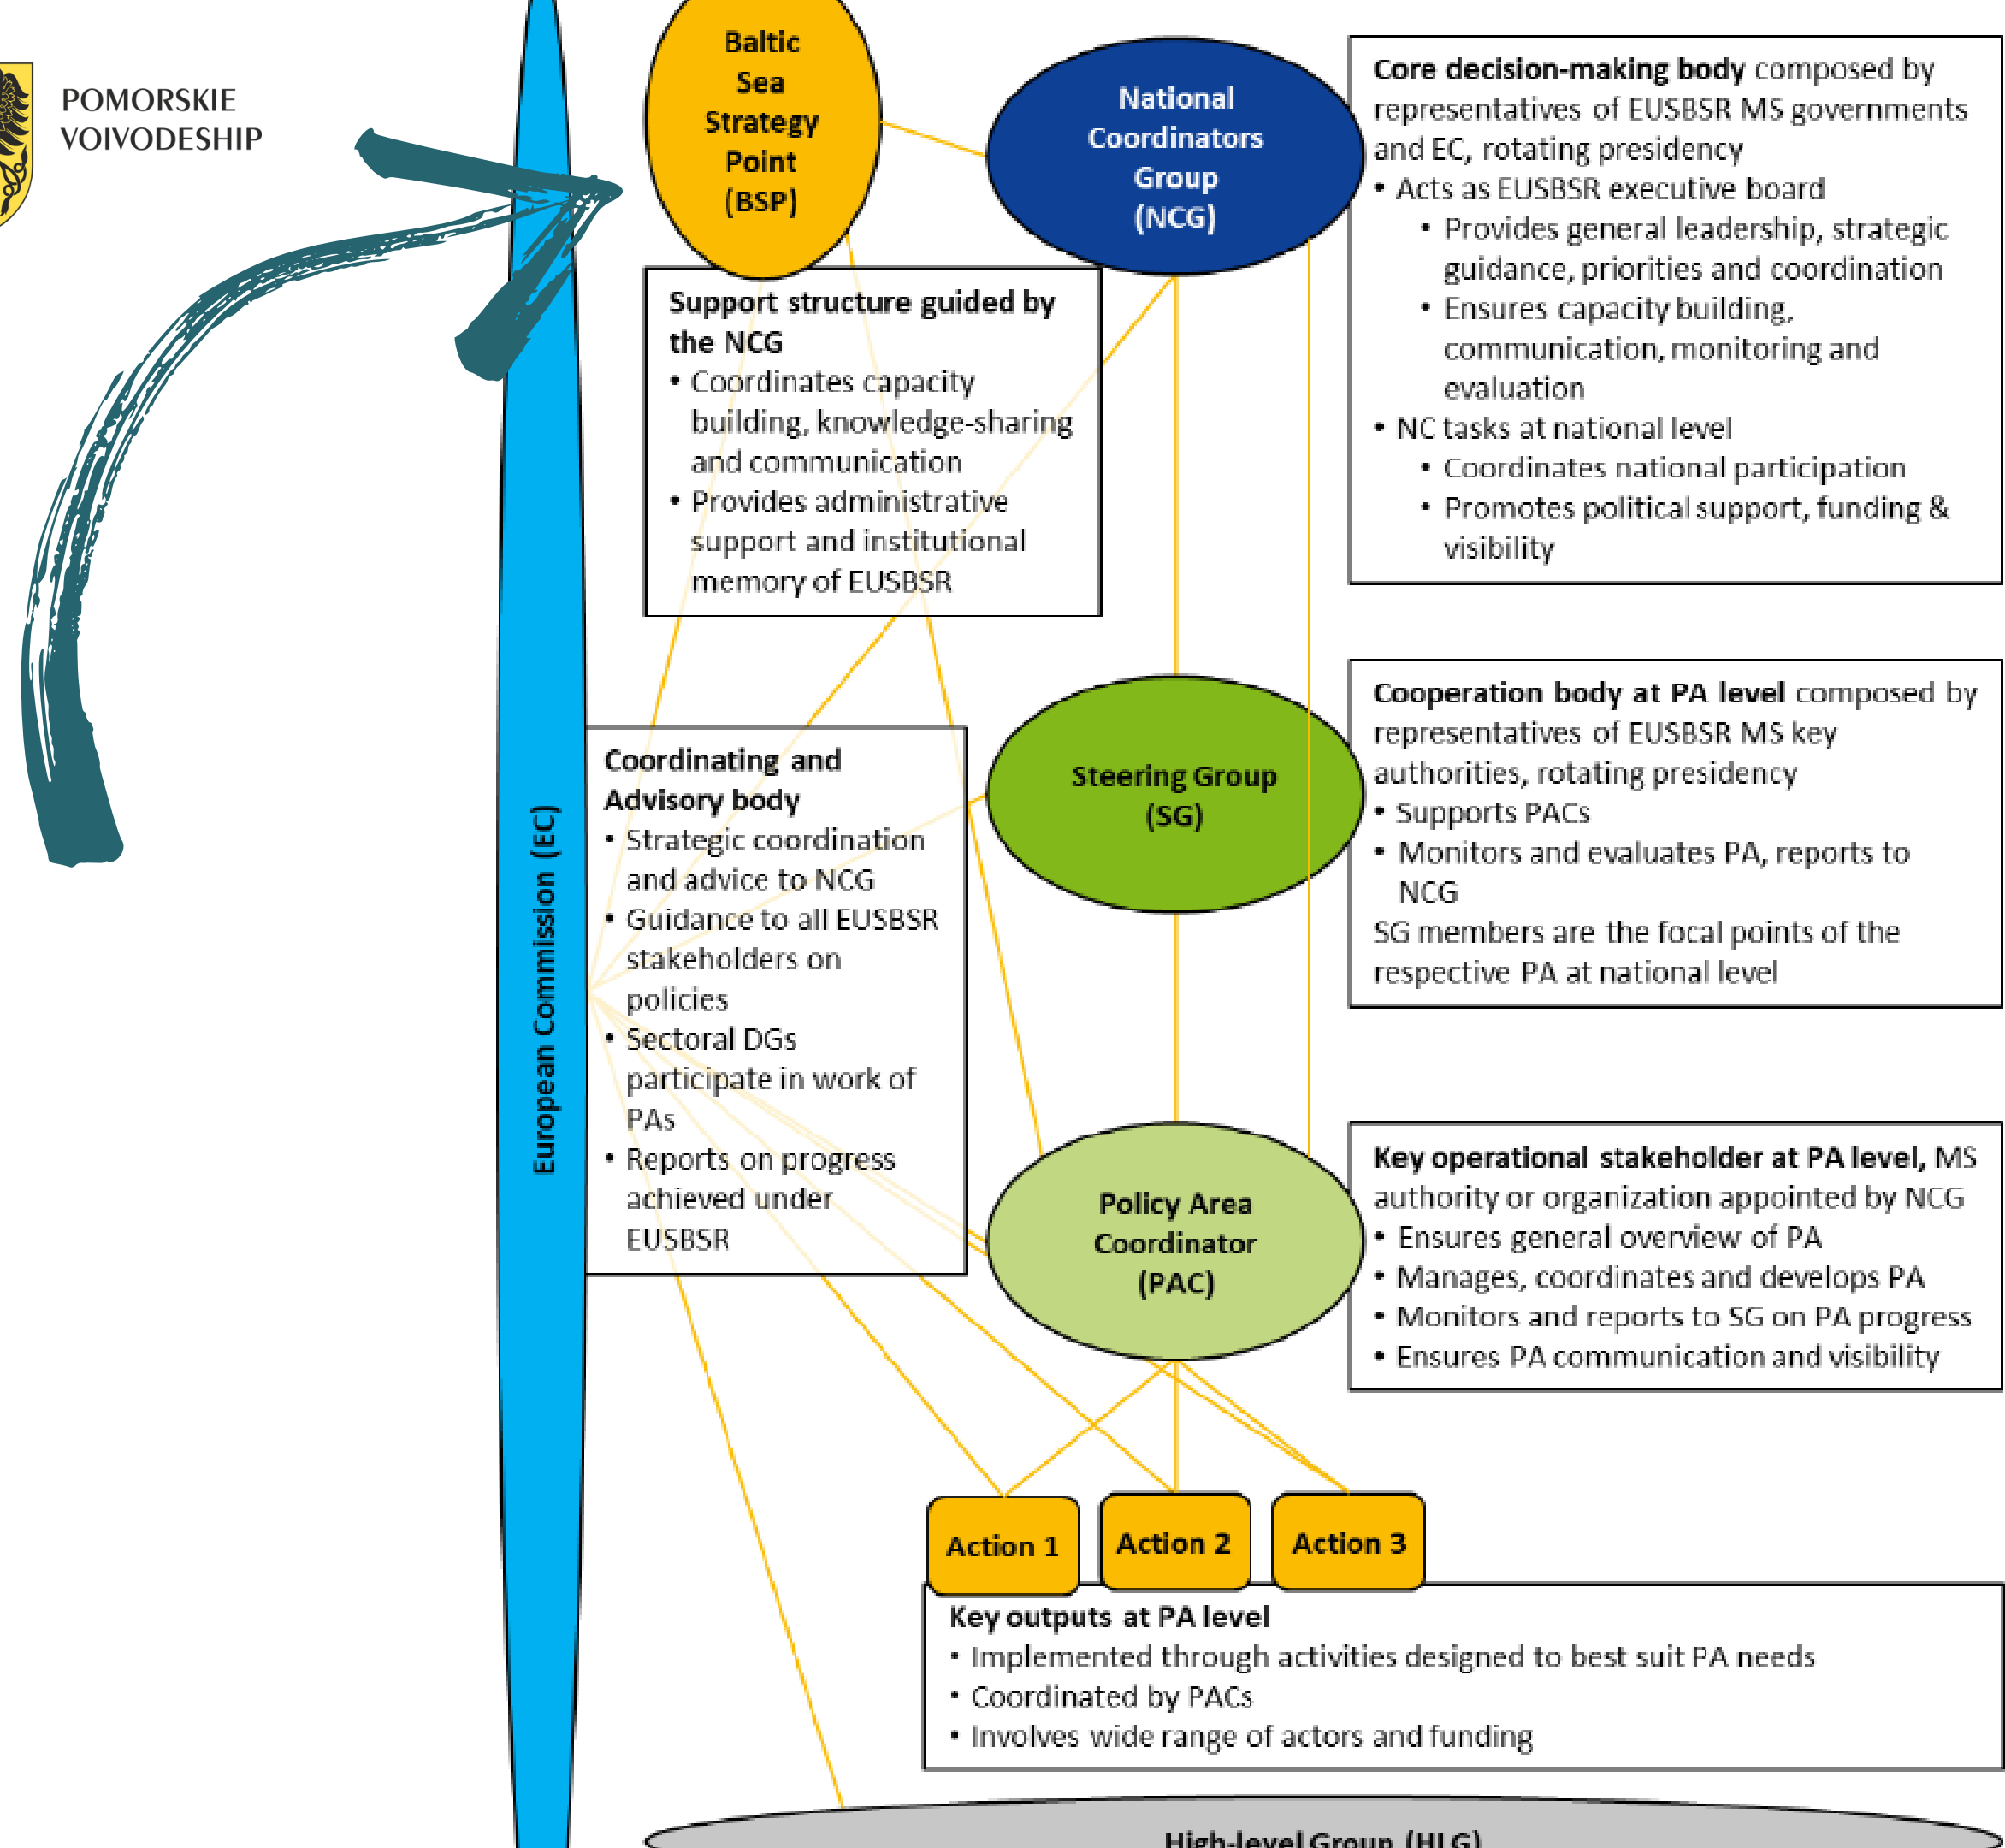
POMORSKIE VOIVODESHIP

Baltic Sea Strategy Point (BSP)

National Coordinators Group (NCG)

**Core decision-making body** composed by representatives of EUSBSR MS governments and EC, rotating presidency
• Acts as EUSBSR executive board
• Provides general leadership, strategic guidance, priorities and coordination
• Ensures capacity building, communication, monitoring and evaluation
• NC tasks at national level
• Coordinates national participation
• Promotes political support, funding & visibility

**Support structure guided by the NCG**
• Coordinates capacity building, knowledge-sharing and communication
• Provides administrative support and institutional memory of EUSBSR

European Commission (EC)

Steering Group (SG)

**Cooperation body at PA level** composed by representatives of EUSBSR MS key authorities, rotating presidency
• Supports PACs
• Monitors and evaluates PA, reports to NCG
SG members are the focal points of the respective PA at national level

**Coordinating and Advisory body**
• Strategic coordination and advice to NCG
• Guidance to all EUSBSR stakeholders on policies
• Sectoral DGs participate in work of PAs
• Reports on progress achieved under EUSBSR

Policy Area Coordinator (PAC)

**Key operational stakeholder at PA level,** MS authority or organization appointed by NCG
• Ensures general overview of PA
• Manages, coordinates and develops PA
• Monitors and reports to SG on PA progress
• Ensures PA communication and visibility

Action 1
Action 2
Action 3

**Key outputs at PA level**
• Implemented through activities designed to best suit PA needs
• Coordinated by PACs
• Involves wide range of actors and funding

High-level Group (HLG)